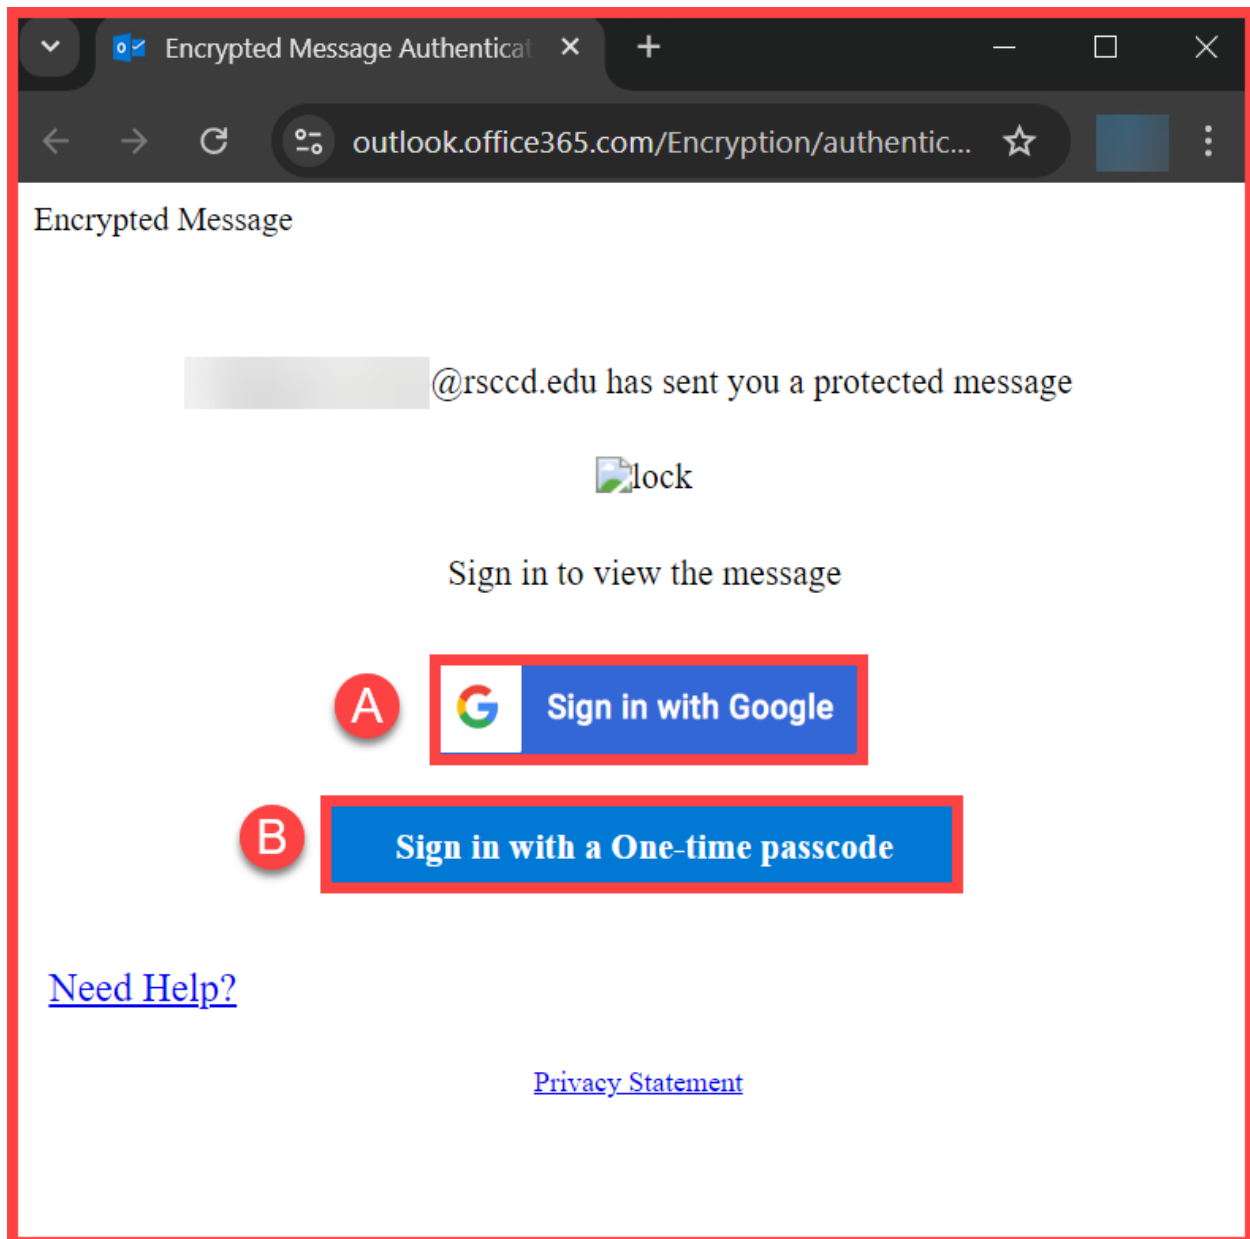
Encrypted Message Authenticat

outlook.office365.com/Encryption/authentic...

Encrypted Message

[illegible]@rsccd.edu has sent you a protected message

lock

Sign in to view the message

A

Sign in with Google

B

Sign in with a One-time passcode

Need Help?

Privacy Statement